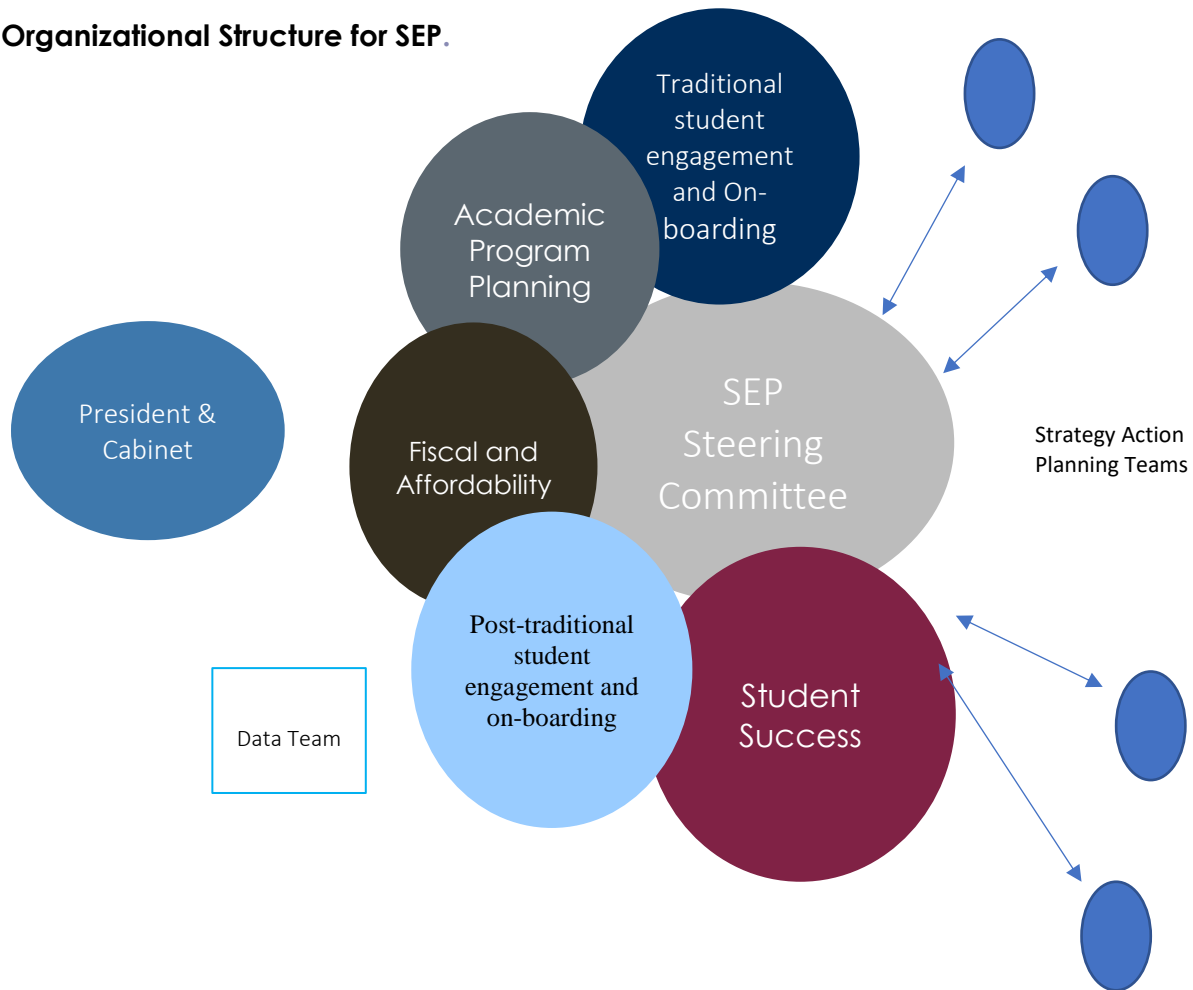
Organizational Structure for SEP.

Traditional student engagement and On-boarding

Academic Program Planning

President & Cabinet

SEP Steering Committee

Fiscal and Affordability

Strategy Action Planning Teams

Post-traditional student engagement and on-boarding

Student Success

Data Team